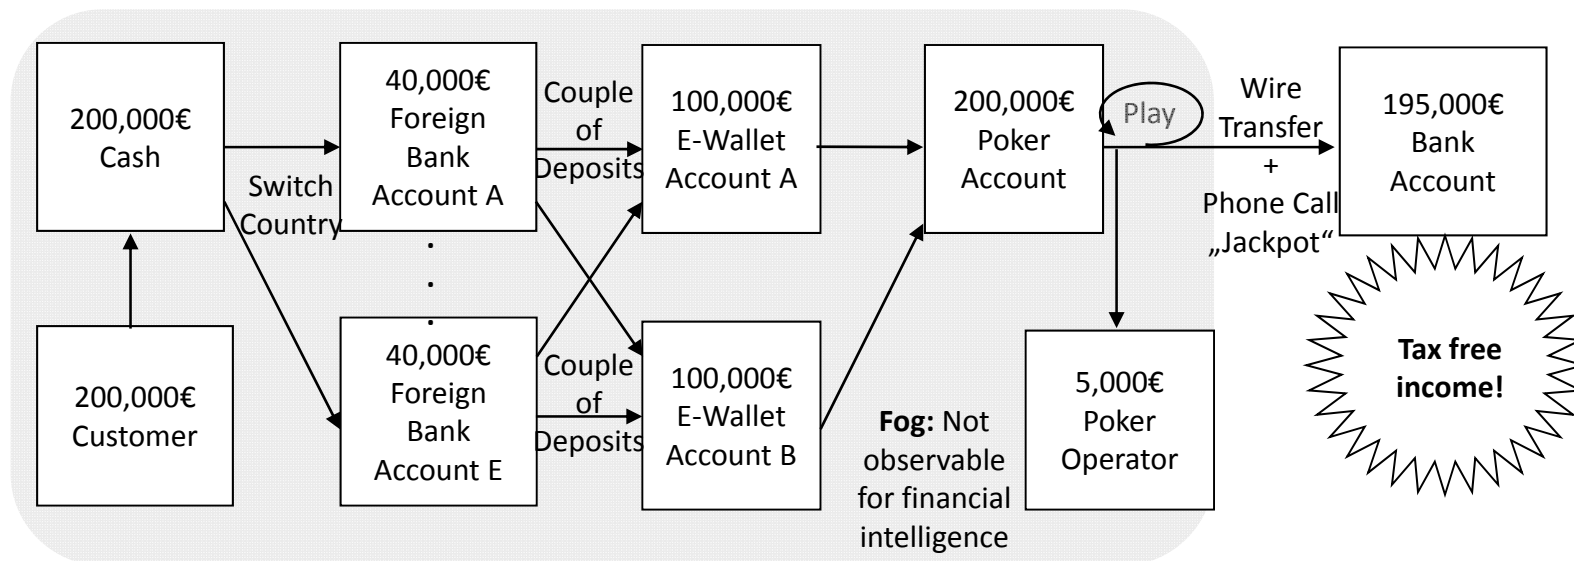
200,000€ Cash

200,000€ Customer

Switch Country

40,000€ Foreign Bank Account A

.
.
.

40,000€ Foreign Bank Account E

Couple of Deposits

Couple of Deposits

100,000€ E-Wallet Account A

100,000€ E-Wallet Account B

200,000€ Poker Account

Play

Fog: Not observable for financial intelligence

5,000€ Poker Operator

Wire Transfer + Phone Call „Jackpot“

195,000€ Bank Account

Tax free income!